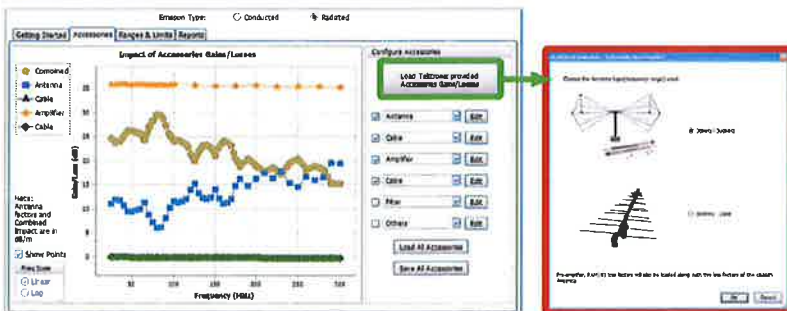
Emission Type: Conducted Radiated

Getting Started | Accessories | Ranges & Limits | Reports

Impact of Accessories Gains/Losses

Combined
Antenna
Cable
Amplifier
Cable

Note: Antenna factors and Combined impact are in dB/m

Show Points

Plot Scale
Linear
Log

Gains/Loss (dB)

25
20
15
10
5
0

Frequency (MHz)

Configure Accessories

Load Tektronix provided Accessories Gains/Losses

Antenna Edit
Cable Edit
Amplifier Edit
Cable Edit
Filter Edit
Others Edit

Load All Accessories

Save All Accessories

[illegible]

Choose the favorite type(frequency range) used

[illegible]

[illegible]

Pre-amplifier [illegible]

OK Cancel